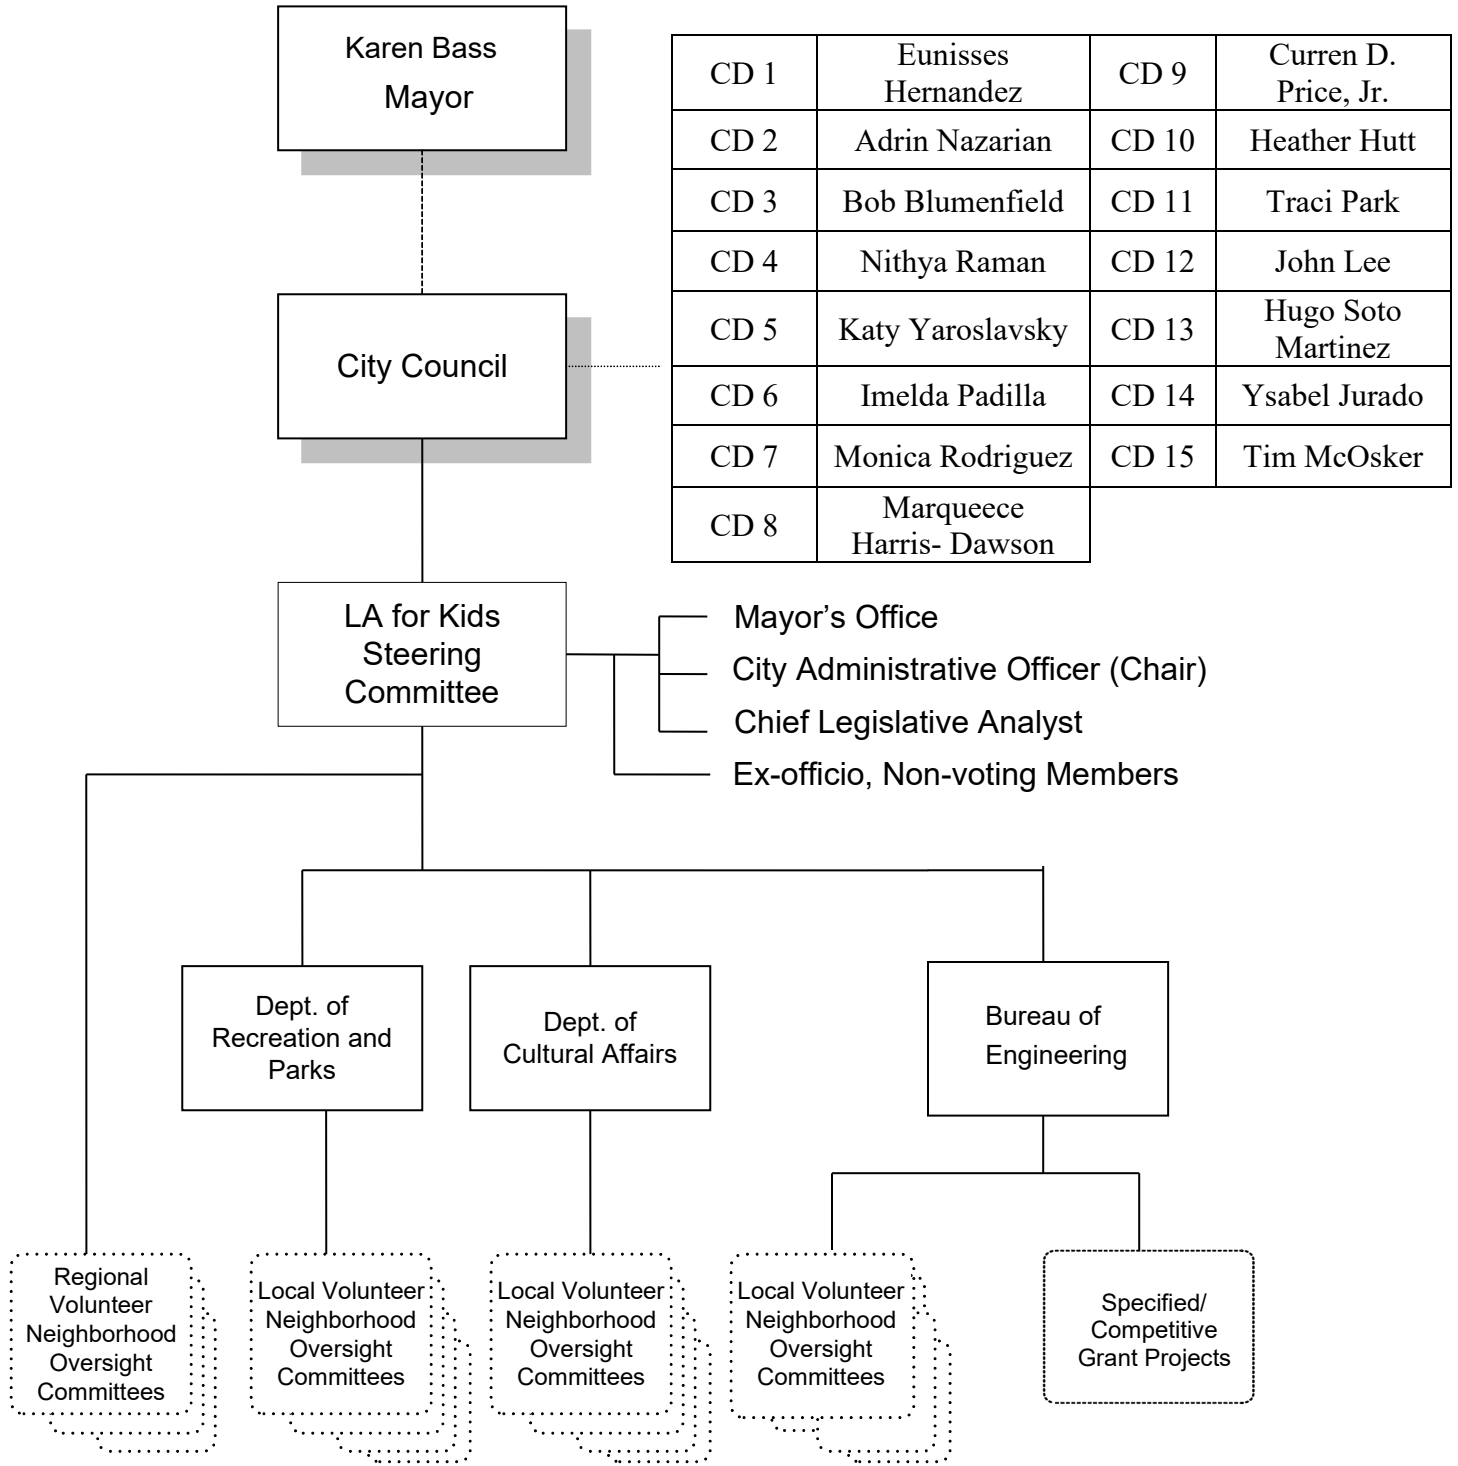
Karen Bass
Mayor

| CD 1 | Eunisses Hernandez | CD 9 | Curren D. Price, Jr. |
|---|---|---|---|
| CD 2 | Adrin Nazarian | CD 10 | Heather Hutt |
| CD 3 | Bob Blumenfield | CD 11 | Traci Park |
| CD 4 | Nithya Raman | CD 12 | John Lee |
| CD 5 | Katy Yaroslavsky | CD 13 | Hugo Soto Martinez |
| CD 6 | Imelda Padilla | CD 14 | Ysabel Jurado |
| CD 7 | Monica Rodriguez | CD 15 | Tim McOsker |
| CD 8 | Marqueece Harris- Dawson | | |

City Council

LA for Kids Steering Committee

Mayor's Office
City Administrative Officer (Chair)
Chief Legislative Analyst
Ex-officio, Non-voting Members

Dept. of Recreation and Parks

Dept. of Cultural Affairs

Bureau of Engineering

Regional Volunteer Neighborhood Oversight Committees

Local Volunteer Neighborhood Oversight Committees

Local Volunteer Neighborhood Oversight Committees

Local Volunteer Neighborhood Oversight Committees

Specified/ Competitive Grant Projects